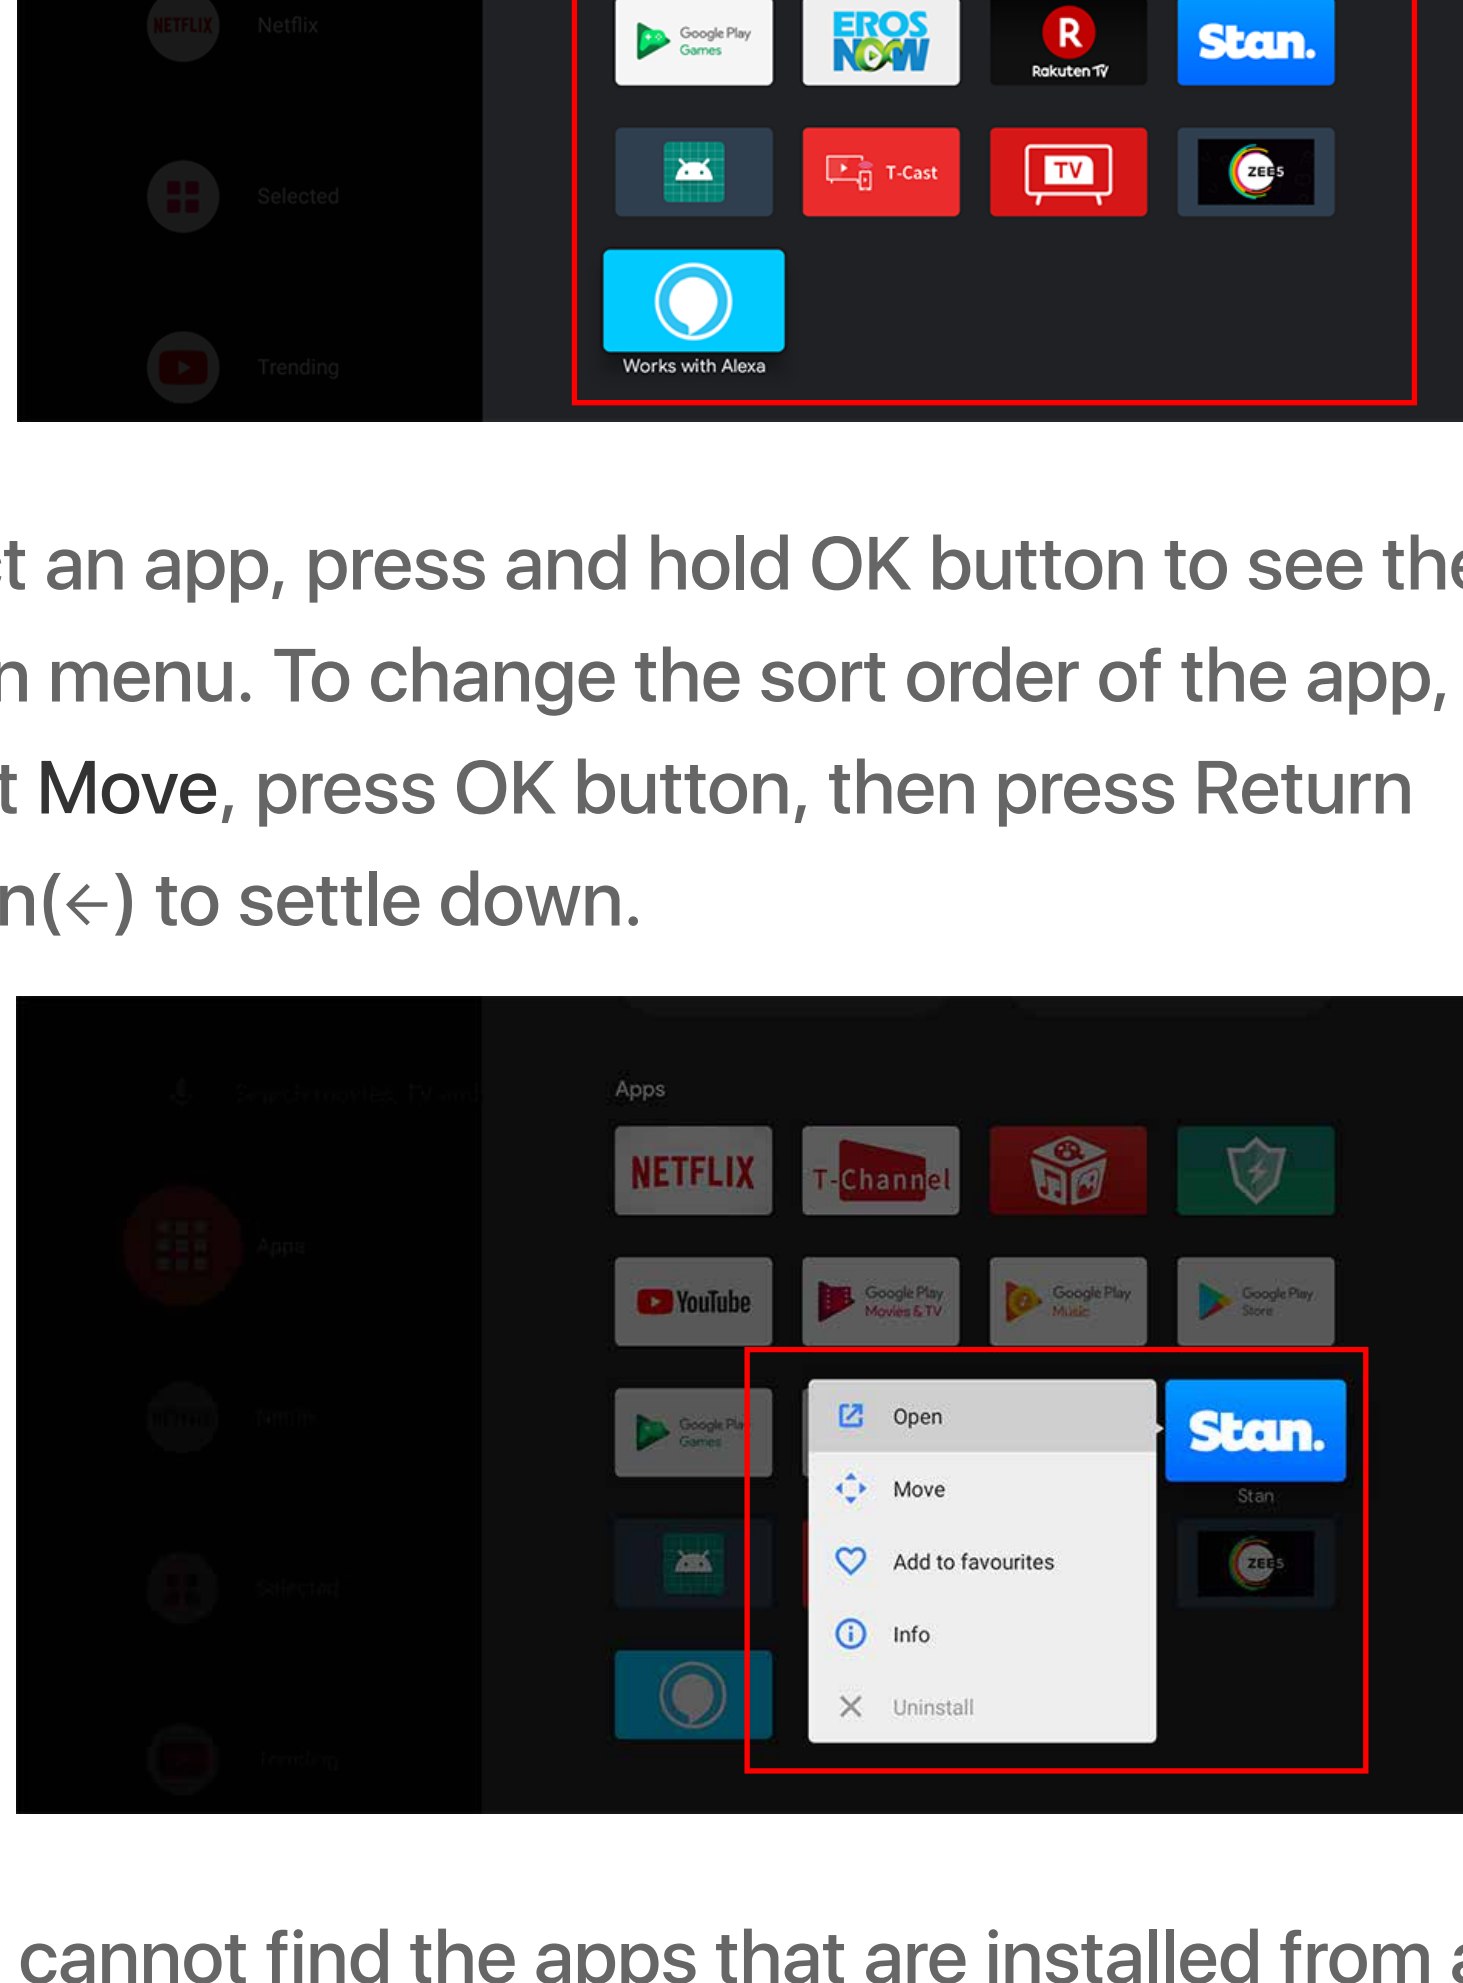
Netflix

Selected

Trending

Google Play Games

EROS NOW

Rakuten TV

Stan.

T-Cast

TV

ZEE5

Works with Alexa

t an app, press and hold OK button to see the n menu. To change the sort order of the app, t Move, press OK button, then press Return n(←) to settle down.

Apps

NETFLIX

T-Channel

YouTube

Google Play Movies & TV

Google Play Music

Google Play Store

Google Play Games

Open

Move

Add to favourites

Info

Uninstall

Stan.

Stan

ZEE5

cannot find the apps that are installed from a